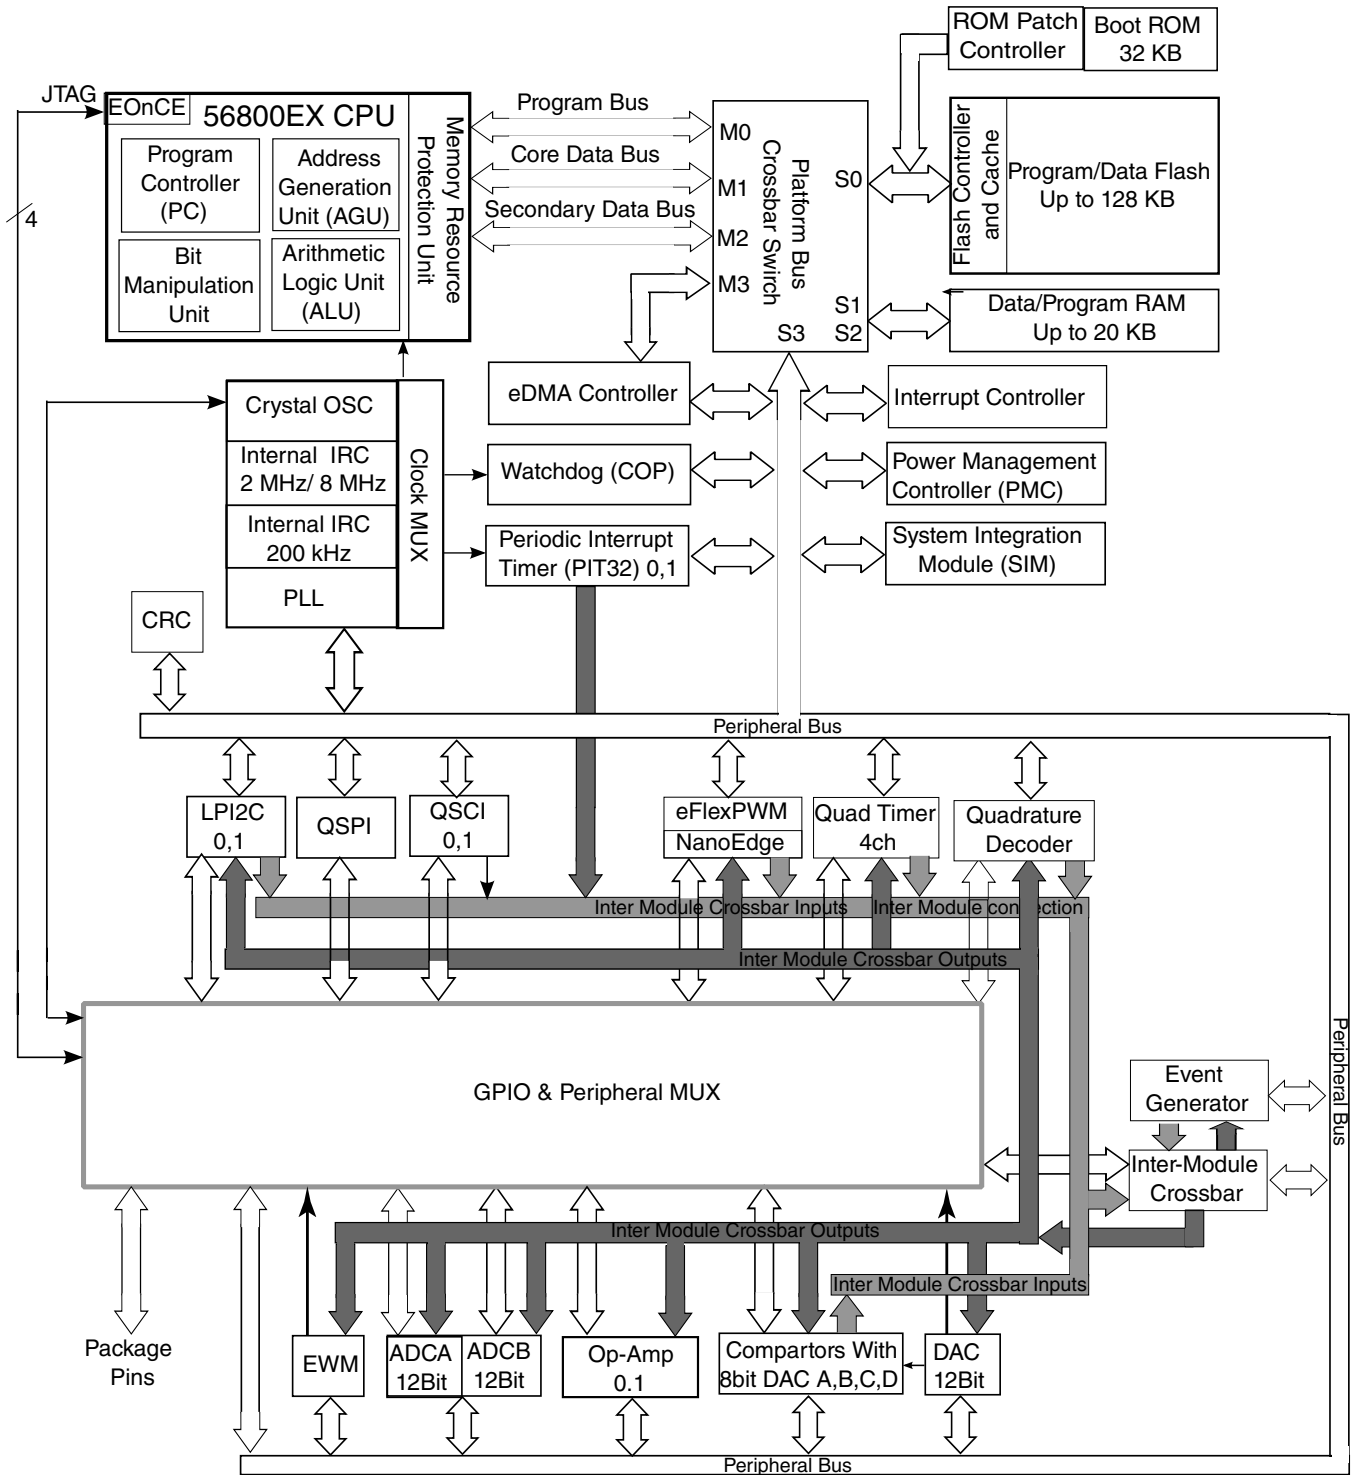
JTAG
EOnCE
56800EX CPU
Program Controller (PC)
Address Generation Unit (AGU)
Bit Manipulation Unit
Arithmetic Logic Unit (ALU)
Memory Resource Protection Unit
4
Program Bus
Core Data Bus
Secondary Data Bus
M0
M1
M2
M3
Platform Bus Crossbar Switch
S0
S1
S2
S3
ROM Patch Controller
Boot ROM 32 KB
Flash Controller and Cache
Program/Data Flash Up to 128 KB
Data/Program RAM Up to 20 KB
Crystal OSC
Internal IRC 2 MHz/ 8 MHz
Internal IRC 200 kHz
PLL
Clock MUX
eDMA Controller
Watchdog (COP)
Periodic Interrupt Timer (PIT32) 0,1
Interrupt Controller
Power Management Controller (PMC)
System Integration Module (SIM)
CRC
Peripheral Bus
LPI2C 0,1
QSPI
QSCI 0,1
eFlexPWM
NanoEdge
Quad Timer 4ch
Quadrature Decoder
Inter Module Crossbar Inputs
Inter Module connection
Inter Module Crossbar Outputs
GPIO & Peripheral MUX
Event Generator
Inter-Module Crossbar
Peripheral Bus
Inter Module Crossbar Outputs
Inter Module Crossbar Inputs
Package Pins
EWM
ADCA 12Bit
ADCB 12Bit
Op-Amp 0.1
Compartors With 8bit DAC A,B,C,D
DAC 12Bit
Peripheral Bus